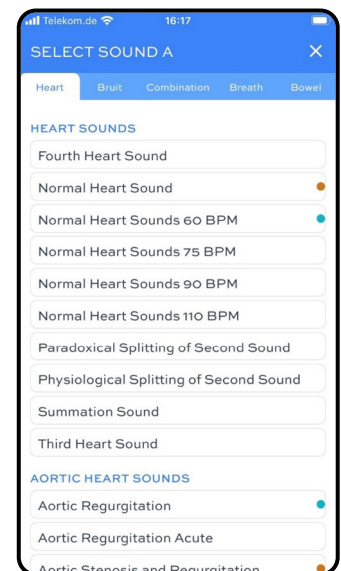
Telekom.de 16:17

SELECT SOUND A ✕

Heart Bruit Combination Breath Bowel

HEART SOUNDS

Fourth Heart Sound

Normal Heart Sound

Normal Heart Sounds 60 BPM

Normal Heart Sounds 75 BPM

Normal Heart Sounds 90 BPM

Normal Heart Sounds 110 BPM

Paradoxical Splitting of Second Sound

Physiological Splitting of Second Sound

Summation Sound

Third Heart Sound

AORTIC HEART SOUNDS

Aortic Regurgitation

Aortic Regurgitation Acute

Aortic Stenosis and Regurgitation